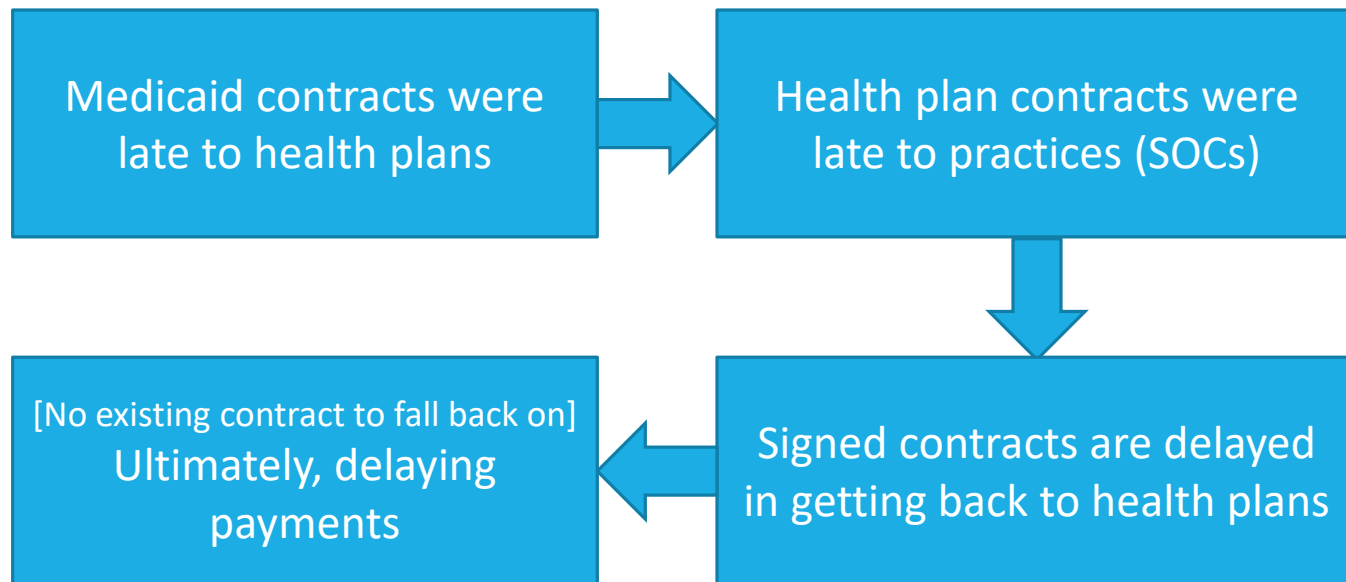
Medicaid contracts were late to health plans

Health plan contracts were late to practices (SOCs)

Signed contracts are delayed in getting back to health plans

[No existing contract to fall back on]
Ultimately, delaying payments